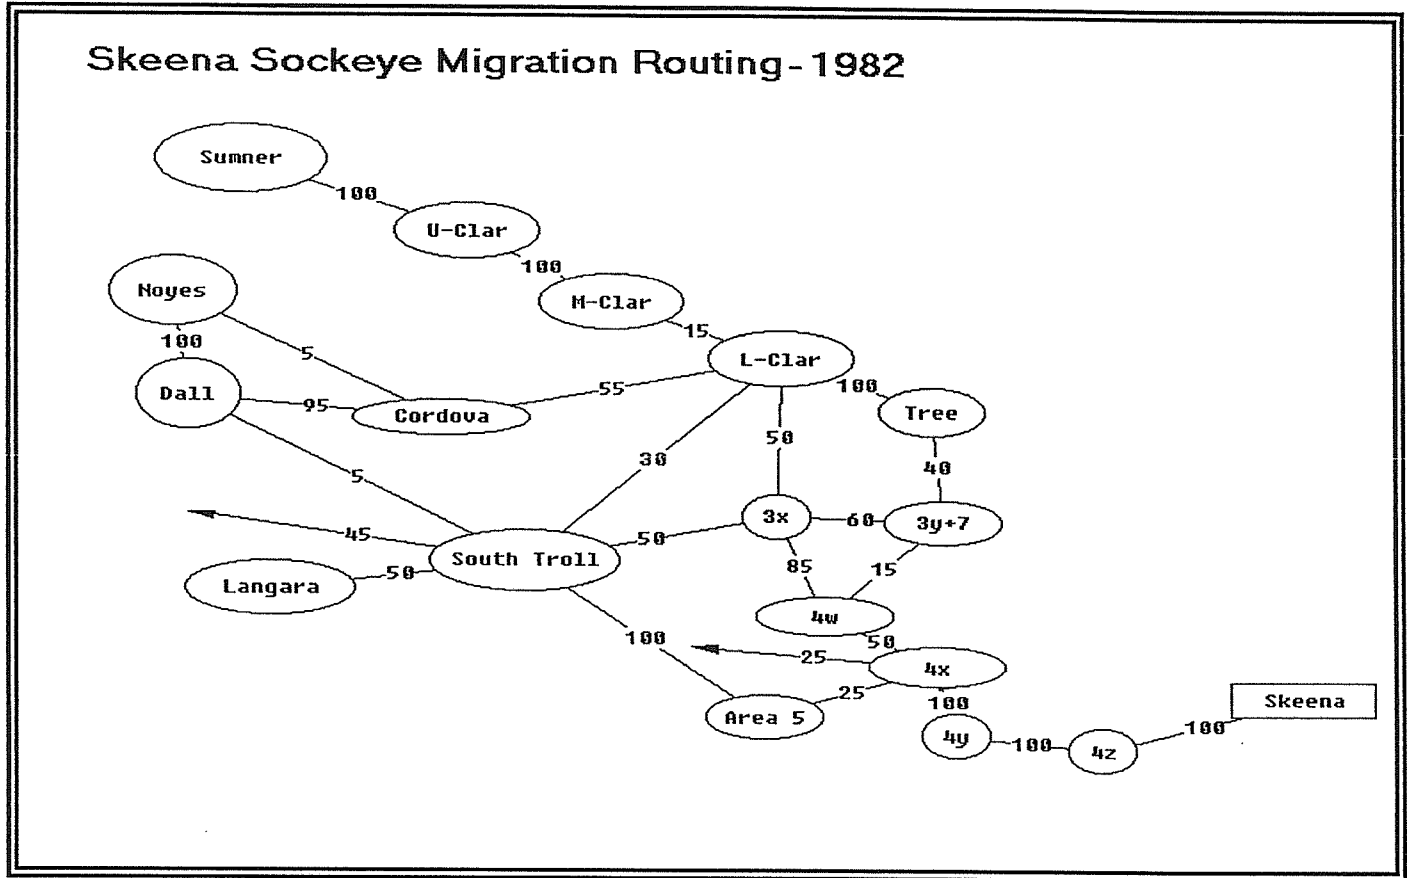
Skeena Sockeye Migration Routing - 1982

Sumner

100

U-Clar

100

Noyes

M-Clar

100

5

15

L-Clar

Dall

95

Cordova

55

100

Tree

50

30

40

5

3x

60

3y+7

45

South Troll

50

85

15

Langara

50

4w

100

50

25

4x

25

100

Area 5

Skeena

4y

100

4z

100